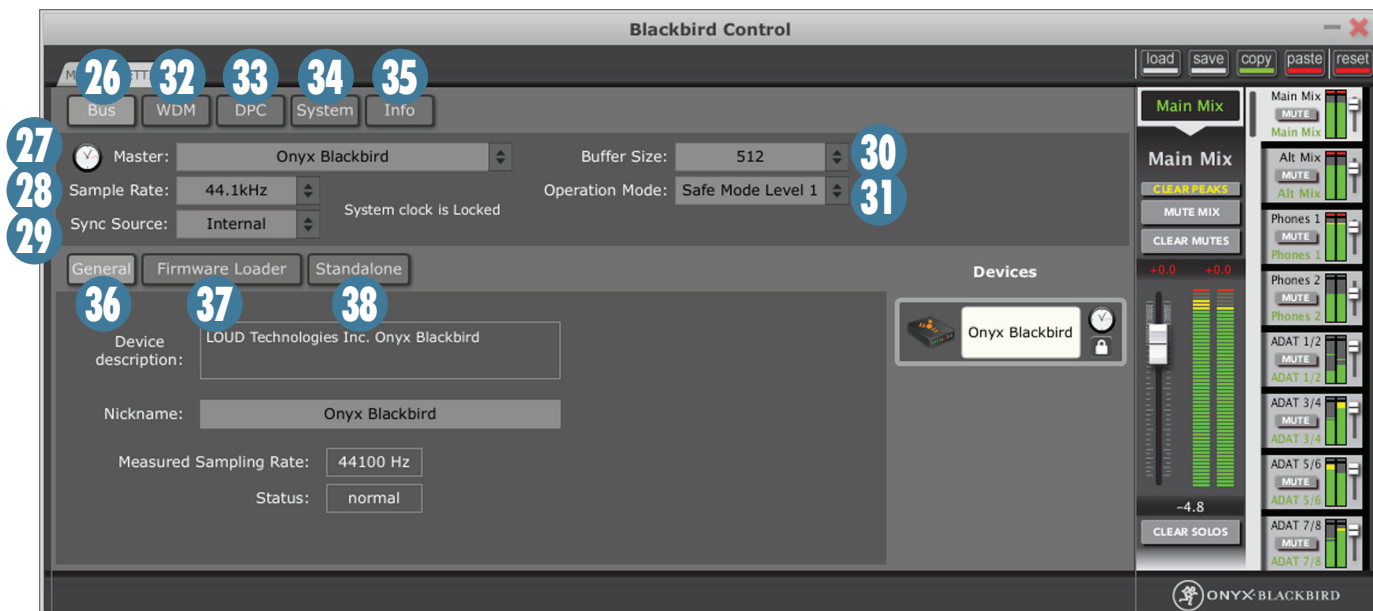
Blackbird Control

load save copy paste reset

M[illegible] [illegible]ETT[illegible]

26 32 33 34 35

Bus WDM DPC System Info

27 Master: Onyx Blackbird

Buffer Size: 512 30

28 Sample Rate: 44.1kHz

Operation Mode: Safe Mode Level 1 31

29 Sync Source: Internal

System clock is Locked

General Firmware Loader Standalone

36 37 38

Device description: LOUD Technologies Inc. Onyx Blackbird

Nickname: Onyx Blackbird

Measured Sampling Rate: 44100 Hz

Status: normal

Devices

Onyx Blackbird

Main Mix

Main Mix

CLEAR PEAKS

MUTE MIX

CLEAR MUTES

+0.0 +0.0

-4.8

CLEAR SOLOS

Main Mix MUTE Main Mix

Alt Mix MUTE Alt Mix

Phones 1 MUTE Phones 1

Phones 2 MUTE Phones 2

ADAT 1/2 MUTE ADAT 1/2

ADAT 3/4 MUTE ADAT 3/4

ADAT 5/6 MUTE ADAT 5/6

ADAT 7/8 MUTE ADAT 7/8

ONYX BLACKBIRD